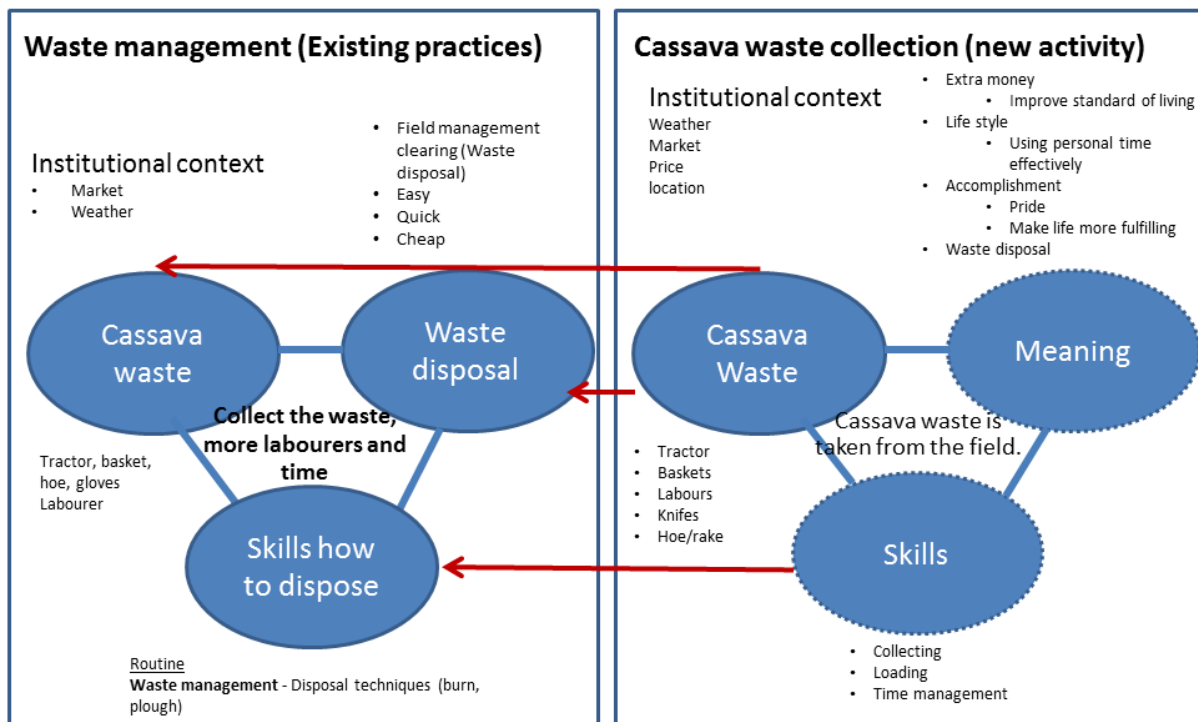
Waste management (Existing practices)

Institutional context
- Market
- Weather

- Field management clearing (Waste disposal)
- Easy
- Quick
- Cheap

Cassava waste

Waste disposal

Collect the waste, more labourers and time

Tractor, basket, hoe, gloves
Labourer

Skills how to dispose

Routine
**Waste management** - Disposal techniques (burn, plough)

Cassava waste collection (new activity)

Institutional context
Weather
Market
Price
location

- Extra money
  - Improve standard of living
- Life style
  - Using personal time effectively
- Accomplishment
  - Pride
  - Make life more fulfilling
- Waste disposal

Cassava Waste

Meaning

Cassava waste is taken from the field.

- Tractor
- Baskets
- Labours
- Knifes
- Hoe/rake

Skills

- Collecting
- Loading
- Time management